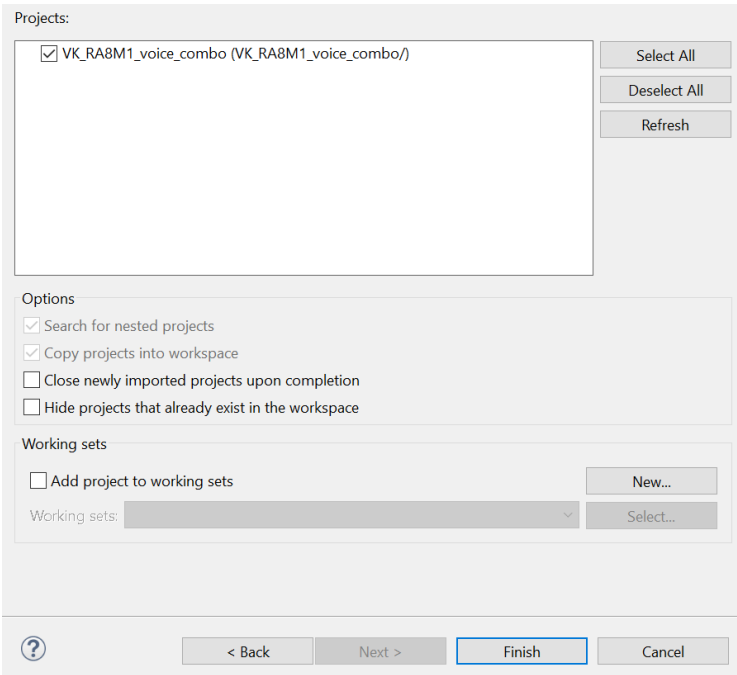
Projects:

VK_RA8M1_voice_combo (VK_RA8M1_voice_combo/)

Select All

Deselect All

Refresh

Options

Search for nested projects

Copy projects into workspace

Close newly imported projects upon completion

Hide projects that already exist in the workspace

Working sets

Add project to working sets

New...

Working sets:

Select...

?

< Back

Next >

Finish

Cancel